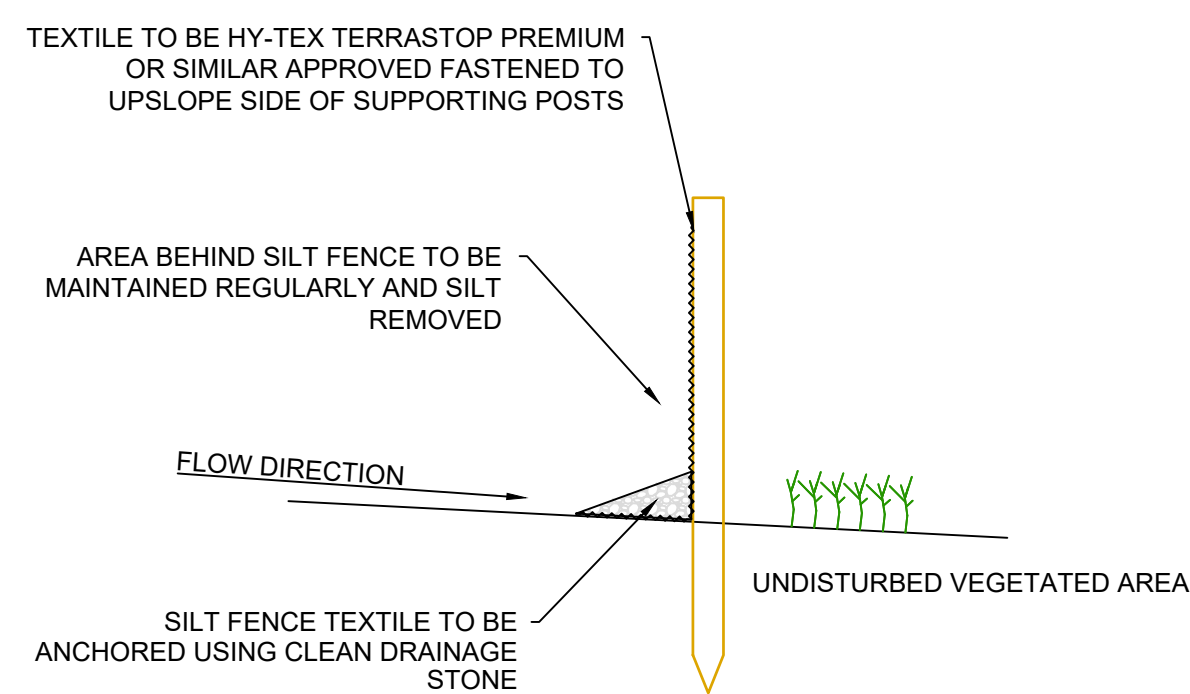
TEXTILE TO BE HY-TEX TERRASTOP PREMIUM OR SIMILAR APPROVED FASTENED TO UPSLOPE SIDE OF SUPPORTING POSTS

AREA BEHIND SILT FENCE TO BE MAINTAINED REGULARLY AND SILT REMOVED

FLOW DIRECTION

UNDISTURBED VEGETATED AREA

SILT FENCE TEXTILE TO BE ANCHORED USING CLEAN DRAINAGE STONE